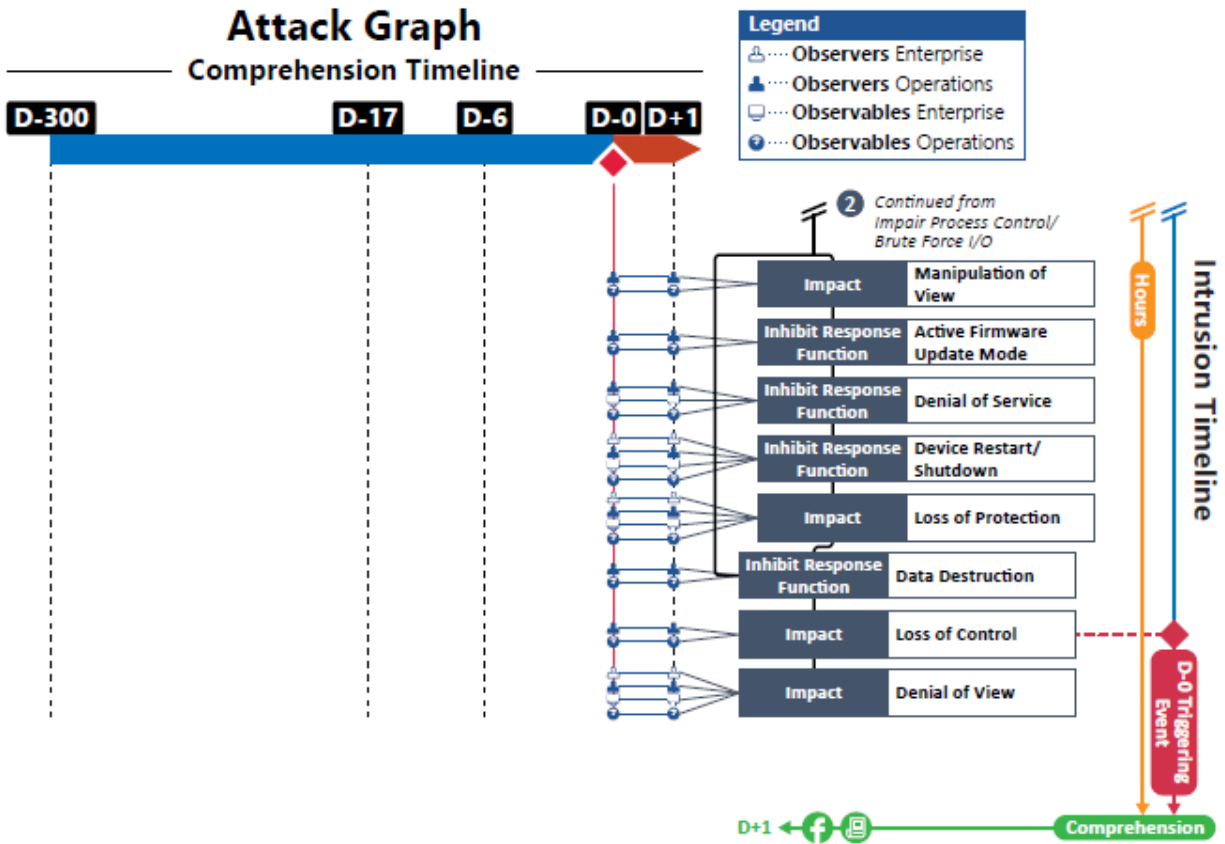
Attack Graph

Comprehension Timeline

D-300 D-17 D-6 D-0 D+1

Legend
Observers Enterprise
Observers Operations
Observables Enterprise
Observables Operations

2 Continued from Impair Process Control/ Brute Force I/O

| Impact | Manipulation of View |
|---|---|
| Inhibit Response Function | Active Firmware Update Mode |
| Inhibit Response Function | Denial of Service |
| Inhibit Response Function | Device Restart/ Shutdown |
| Impact | Loss of Protection |
| Inhibit Response Function | Data Destruction |
| Impact | Loss of Control |
| Impact | Denial of View |

Hours

Intrusion Timeline

D-0 Triggering Event

D+1

Comprehension